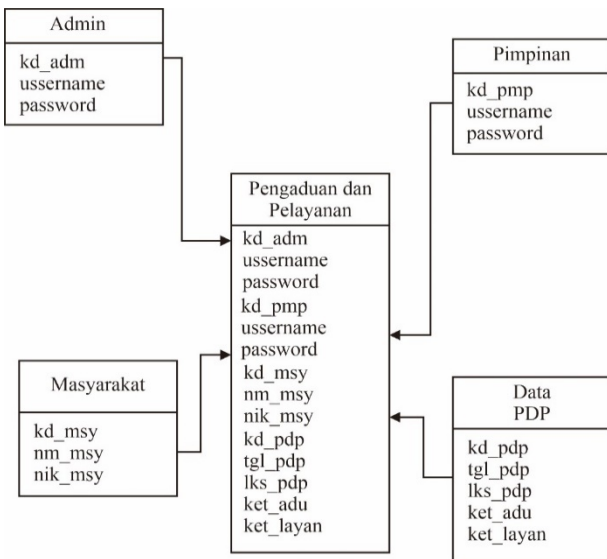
Admin

kd_adm
ussername
password

Pimpinan

kd_pmp
ussername
password

Pengaduan dan Pelayanan

kd_adm
ussername
password
kd_pmp
ussername
password
kd_msy
nm_msy
nik_msy
kd_pdp
tgl_pdp
lks_pdp
ket_adu
ket_layan

Masyarakat

kd_msy
nm_msy
nik_msy

Data PDP

kd_pdp
tgl_pdp
lks_pdp
ket_adu
ket_layan